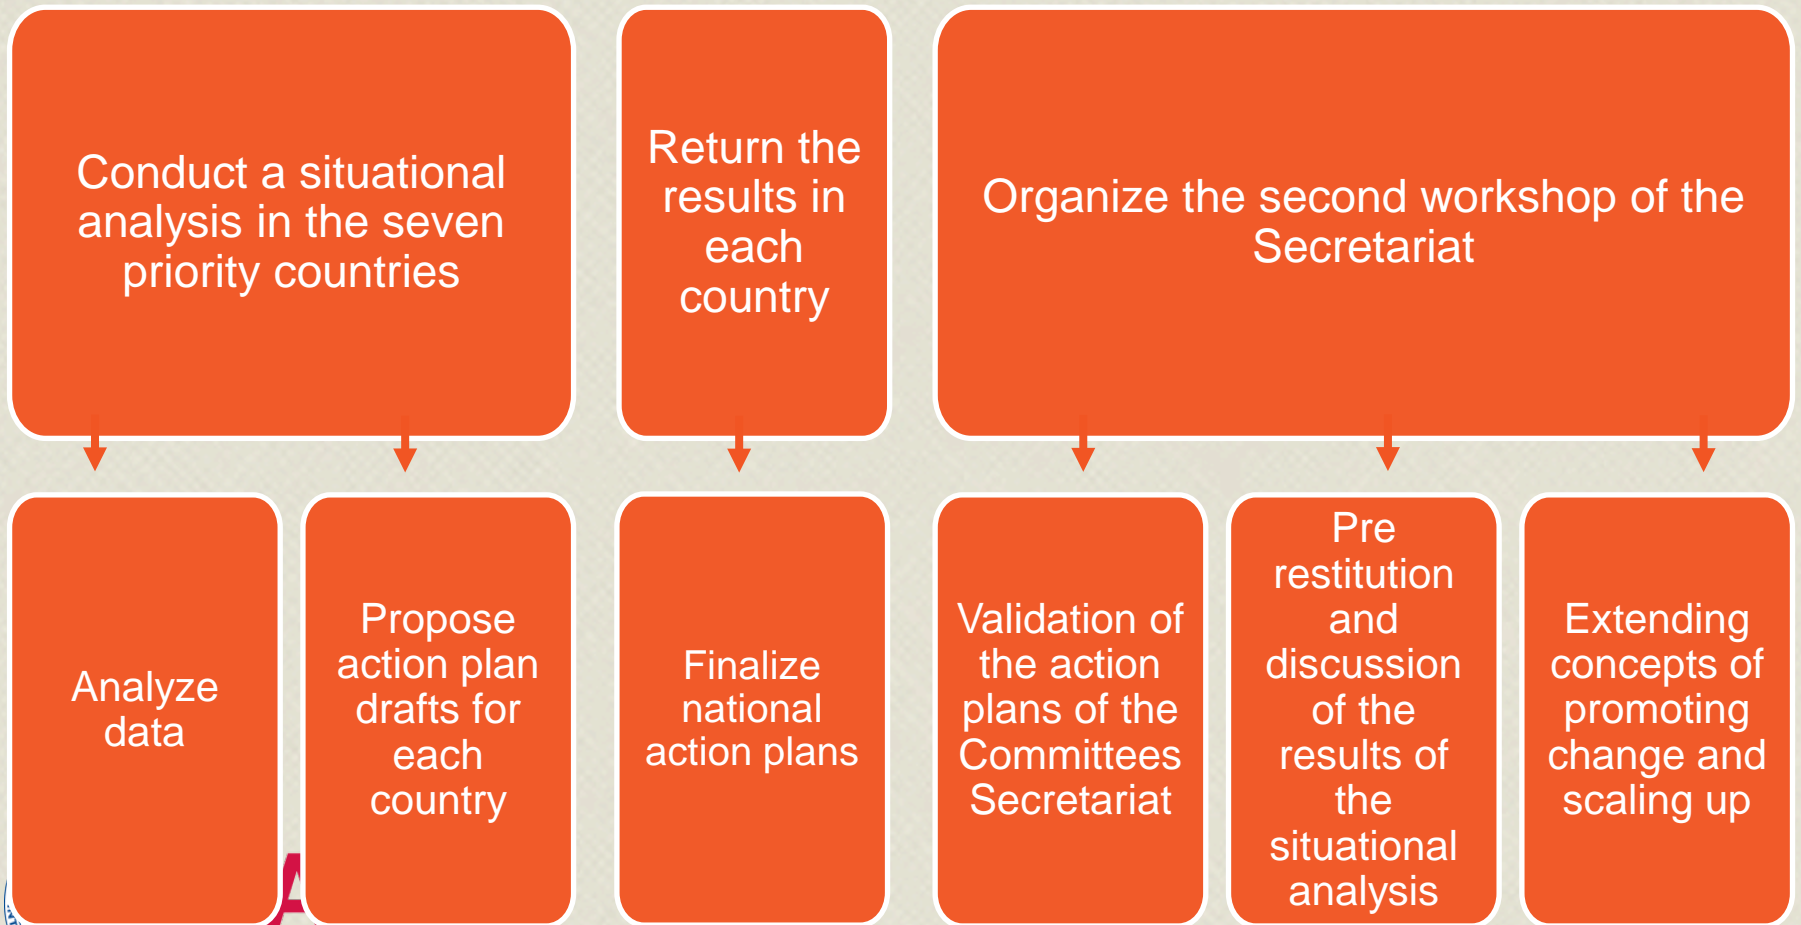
Conduct a situational analysis in the seven priority countries

Return the results in each country

Organize the second workshop of the Secretariat

Analyze data

Propose action plan drafts for each country

Finalize national action plans

Validation of the action plans of the Committees Secretariat

Pre restitution and discussion of the results of the situational analysis

Extending concepts of promoting change and scaling up